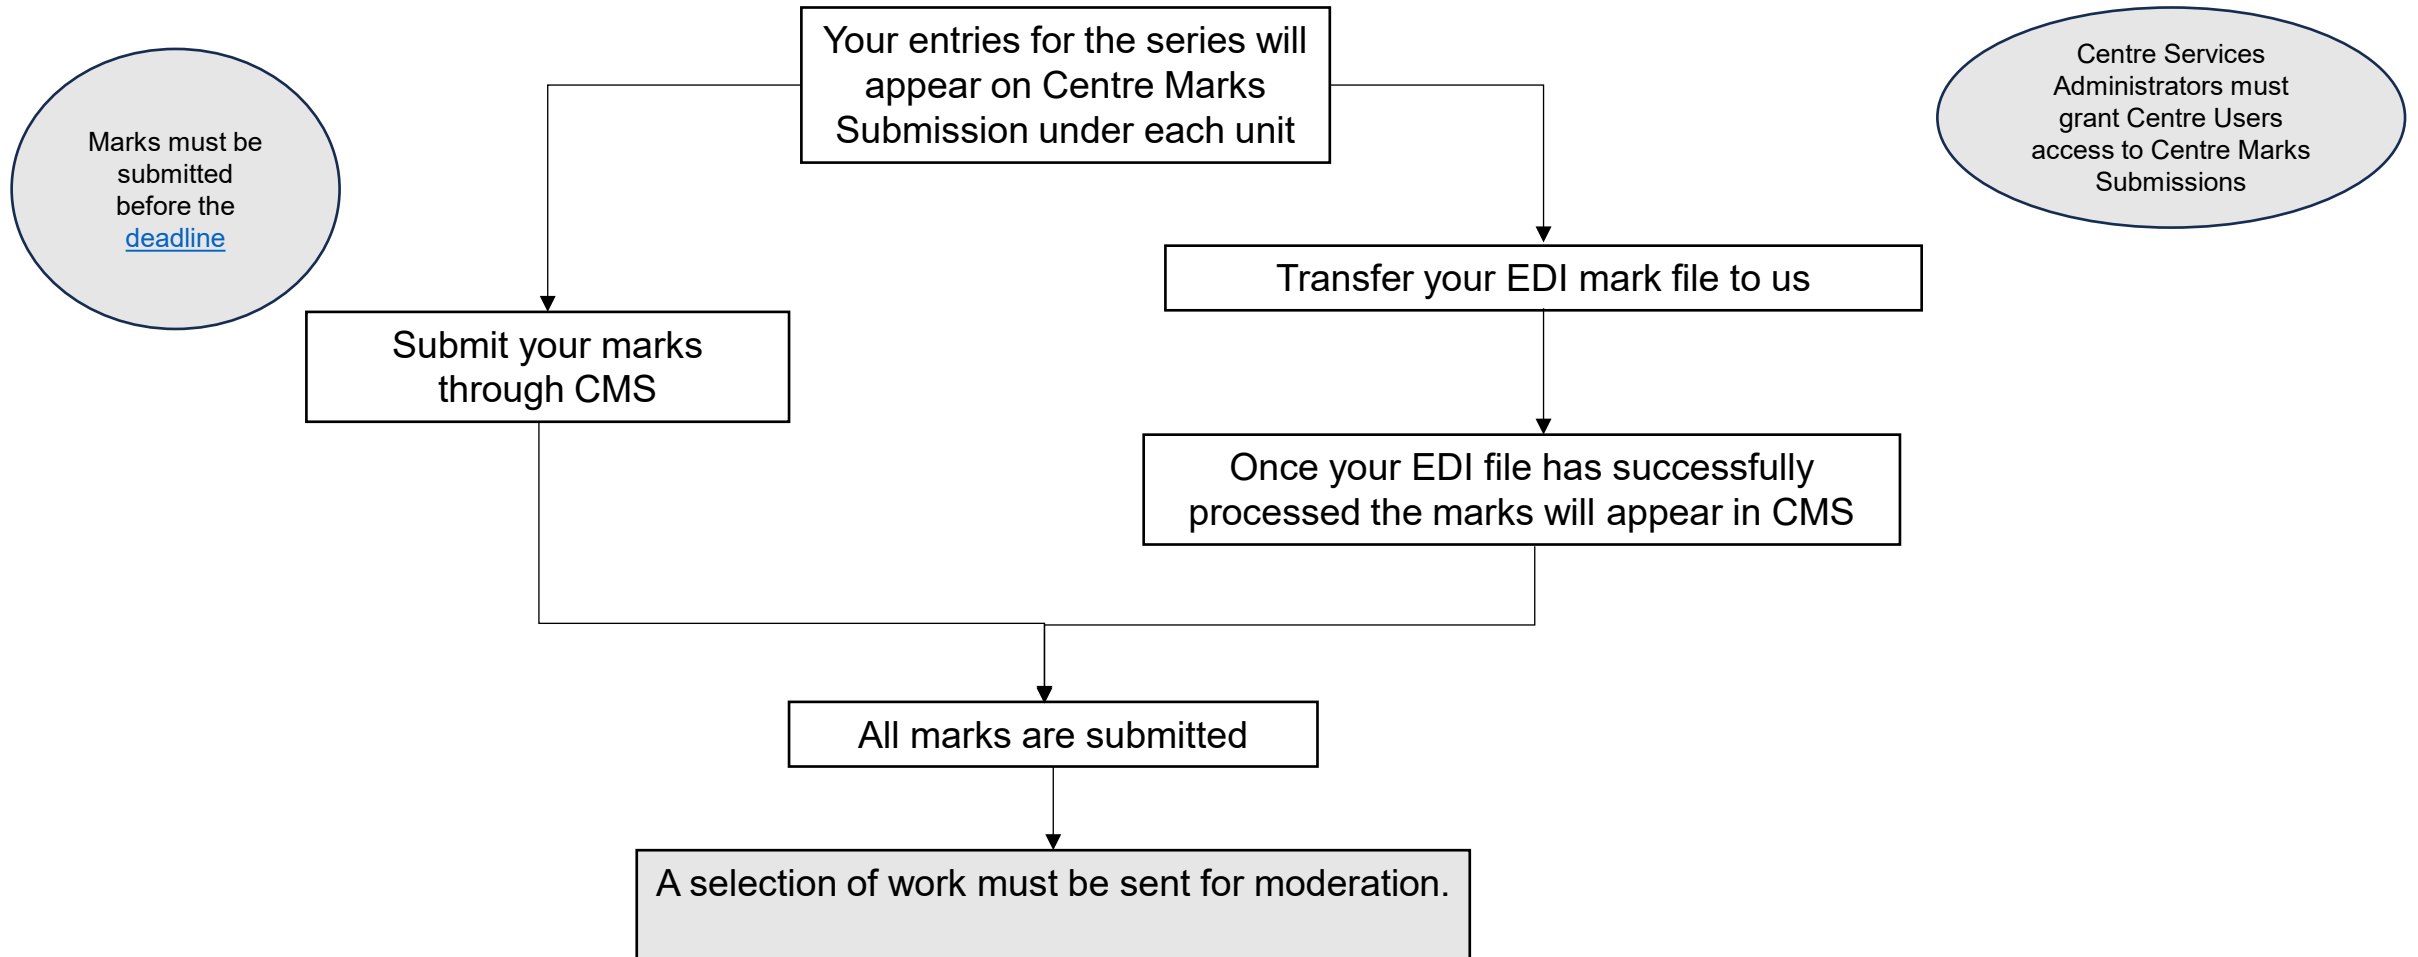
Marks must be submitted before the deadline

Your entries for the series will appear on Centre Marks Submission under each unit

Centre Services Administrators must grant Centre Users access to Centre Marks Submissions

Transfer your EDI mark file to us

Submit your marks through CMS

Once your EDI file has successfully processed the marks will appear in CMS

All marks are submitted

A selection of work must be sent for moderation.